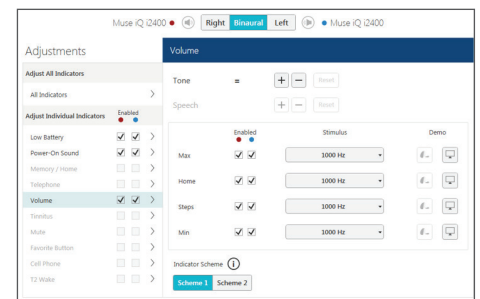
Muse iQ i2400 Right Binaural Left Muse iQ i2400

Adjustments

Adjust All Indicators

All Indicators

Adjust Individual Indicators Enabled

Low Battery

Power-On Sound

Memory / Home

Telephone

Volume

Tinnitus

Mute

Favorite Button

Cell Phone

T2 Wake

Volume

Tone = + − Reset

Speech + − Reset

| | Enabled | Stimulus | Demo |
|---|---|---|---|
| Max | | 1000 Hz | |
| Home | | 1000 Hz | |
| Steps | | 1000 Hz | |
| Min | | 1000 Hz | |

Indicator Scheme i

Scheme 1 Scheme 2